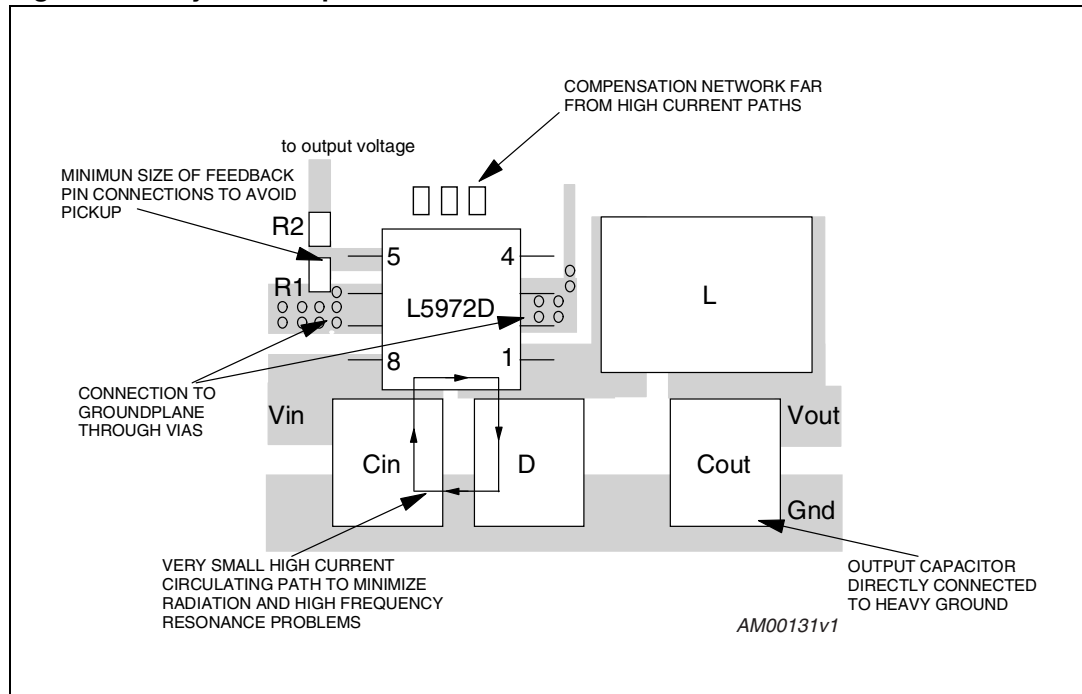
COMPENSATION NETWORK FAR FROM HIGH CURRENT PATHS

to output voltage

MINIMUN SIZE OF FEEDBACK PIN CONNECTIONS TO AVOID PICKUP

R2

R1

5

4

L5972D

8

1

L

CONNECTION TO GROUNDPLANE THROUGH VIAS

Vin

Vout

Cin

D

Cout

Gnd

VERY SMALL HIGH CURRENT CIRCULATING PATH TO MINIMIZE RADIATION AND HIGH FREQUENCY RESONANCE PROBLEMS

OUTPUT CAPACITOR DIRECTLY CONNECTED TO HEAVY GROUND

AM00131v1